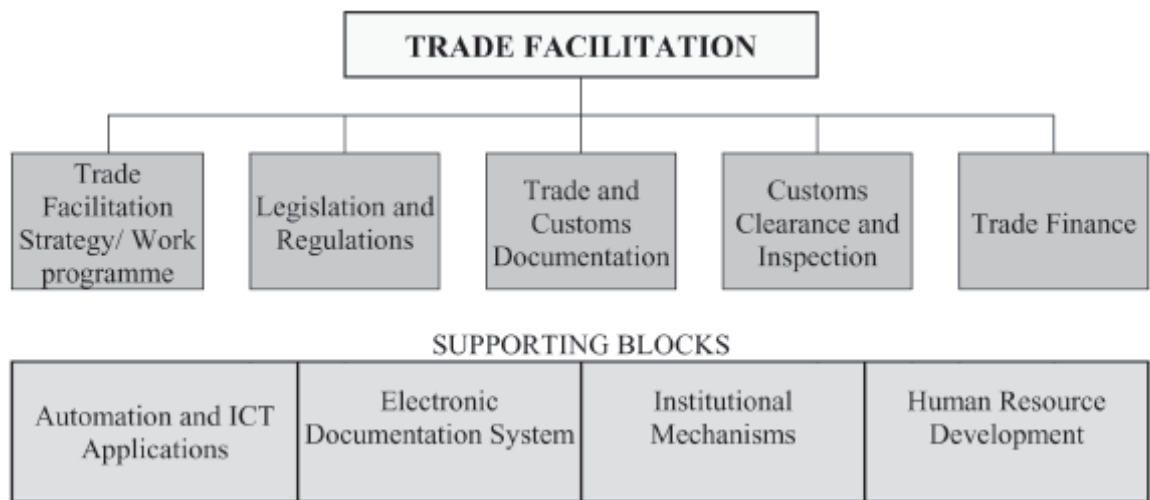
TRADE FACILITATION

Trade Facilitation Strategy/ Work programme

Legislation and Regulations

Trade and Customs Documentation

Customs Clearance and Inspection

Trade Finance

SUPPORTING BLOCKS

| Automation and ICT Applications | Electronic Documentation System | Institutional Mechanisms | Human Resource Development |
|---|---|---|---|